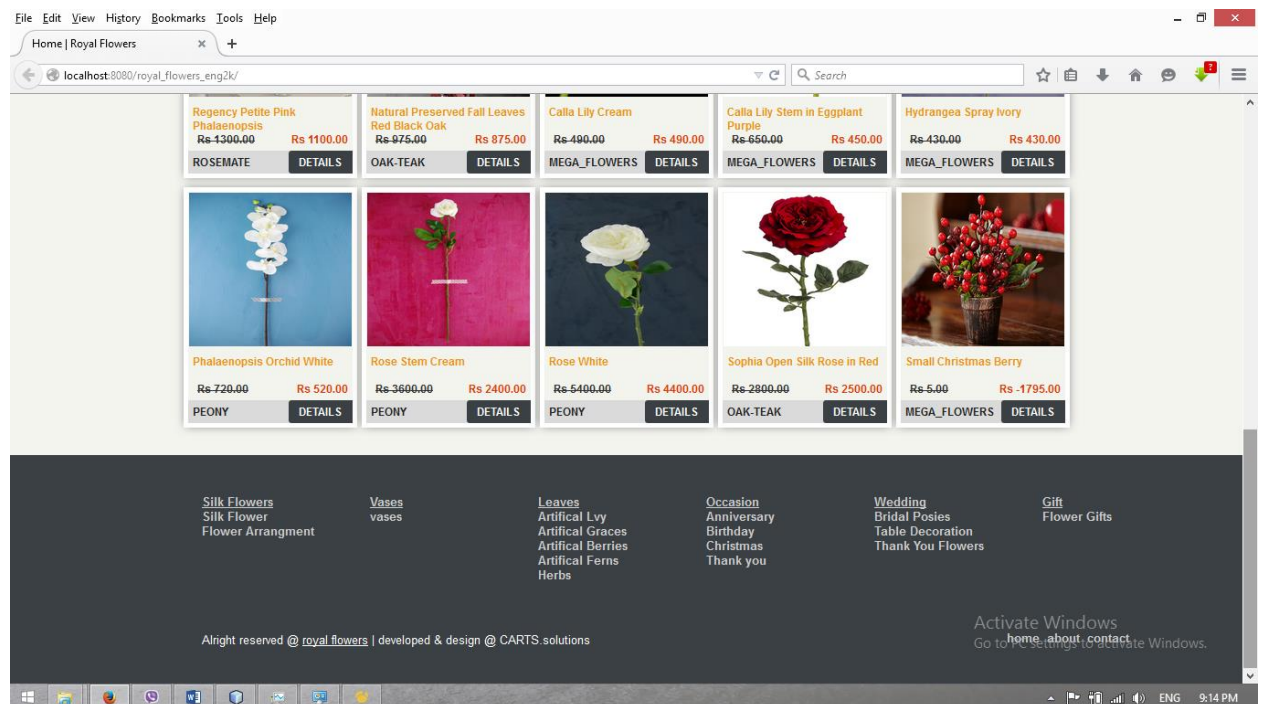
File Edit View History Bookmarks Tools Help

Home | Royal Flowers ×

localhost:8080/royal_flowers_eng2k/

Search

Regency Petite Pink Phalaenopsis
Rs 1300.00 Rs 1100.00
ROSEMATE DETAILS

Natural Preserved Fall Leaves Red Black Oak
Rs 975.00 Rs 875.00
OAK-TEAK DETAILS

Calla Lily Cream
Rs 490.00 Rs 490.00
MEGA_FLOWERS DETAILS

Calla Lily Stem in Eggplant Purple
Rs 650.00 Rs 450.00
MEGA_FLOWERS DETAILS

Hydrangea Spray Ivory
Rs 430.00 Rs 430.00
MEGA_FLOWERS DETAILS

Phalaenopsis Orchid White
Rs 720.00 Rs 520.00
PEONY DETAILS

Rose Stem Cream
Rs 3600.00 Rs 2400.00
PEONY DETAILS

Rose White
Rs 5400.00 Rs 4400.00
PEONY DETAILS

Sophia Open Silk Rose in Red
Rs 2800.00 Rs 2500.00
OAK-TEAK DETAILS

Small Christmas Berry
Rs 5.00 Rs -1795.00
MEGA_FLOWERS DETAILS

Silk Flowers
Silk Flower
Flower Arrangment

Vases
vases

Leaves
Artifical Lvy
Artifical Graces
Artifical Berries
Artifical Ferns
Herbs

Occasion
Anniversary
Birthday
Christmas
Thank you

Wedding
Bridal Posies
Table Decoration
Thank You Flowers

Gift
Flower Gifts

Alright reserved @ royal flowers | developed & design @ CARTS.solutions

Activate Windows
Go to PC settings to activate Windows.
home about contact

ENG 9:14 PM